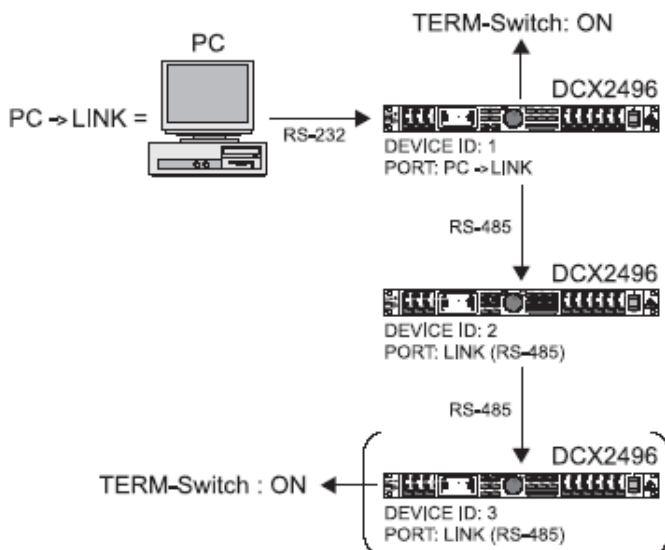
TERM-Switch: ON

PC

DCX2496

PC -> LINK =

RS-232

DEVICE ID: 1
PORT: PC -> LINK

RS-485

DCX2496

DEVICE ID: 2
PORT: LINK (RS-485)

RS-485

DCX2496

TERM-Switch : ON

DEVICE ID: 3
PORT: LINK (RS-485)